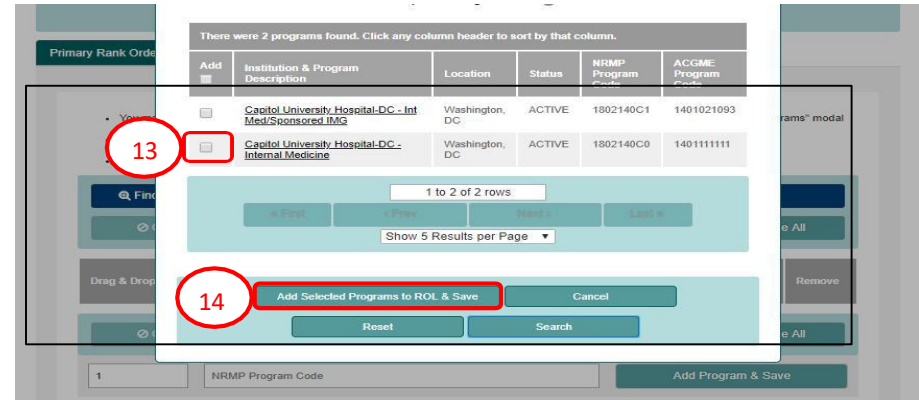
Primary Rank Orde

There were 2 programs found. Click any column header to sort by that column.

| Add | Institution & Program Description | Location | Status | NRMP Program Code | ACGME Program Code |
|---|---|---|---|---|---|
| | Capitol University Hospital-DC - Int Med/Sponsored IMG | Washington, DC | ACTIVE | 1802140C1 | 1401021093 |
| | Capitol University Hospital-DC - Internal Medicine | Washington, DC | ACTIVE | 1802140C0 | 1401111111 |

13

1 to 2 of 2 rows

« First ‹ Prev Next › Last »

Show 5 Results per Page

rams" modal

Find

e All

Drag & Drop

Remove

14

Add Selected Programs to ROL & Save

Cancel

Reset

Search

e All

1

NRMP Program Code

Add Program & Save